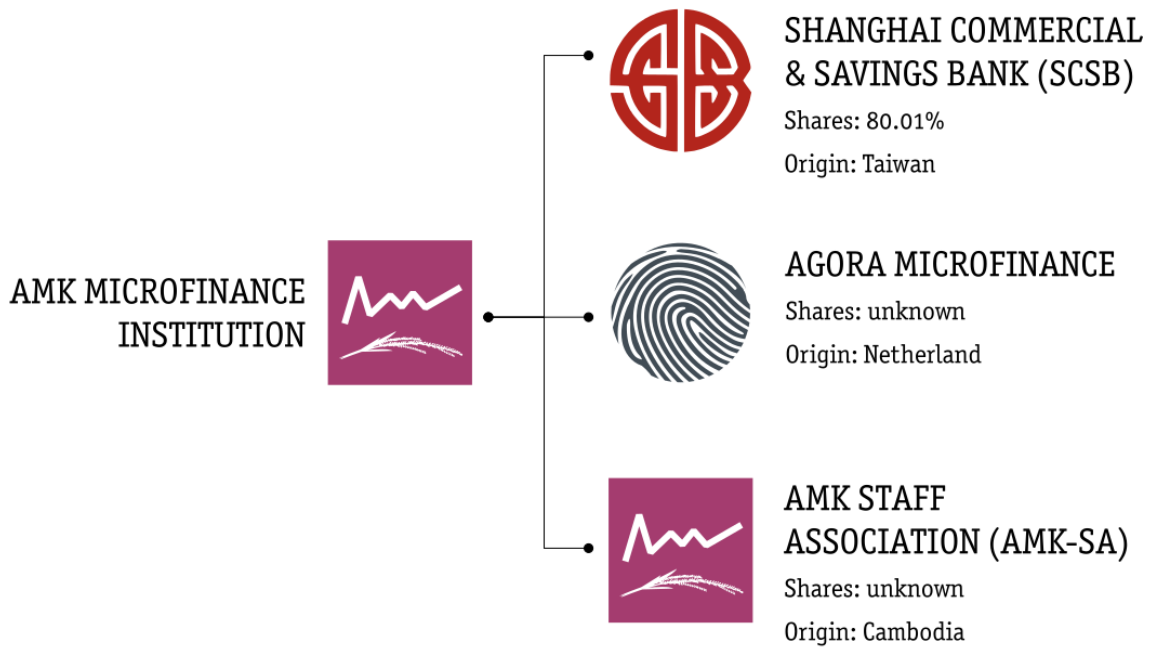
AMK MICROFINANCE INSTITUTION

SHANGHAI COMMERCIAL & SAVINGS BANK (SCSB)
Shares: 80.01%
Origin: Taiwan

AGORA MICROFINANCE
Shares: unknown
Origin: Netherland

AMK STAFF ASSOCIATION (AMK-SA)
Shares: unknown
Origin: Cambodia